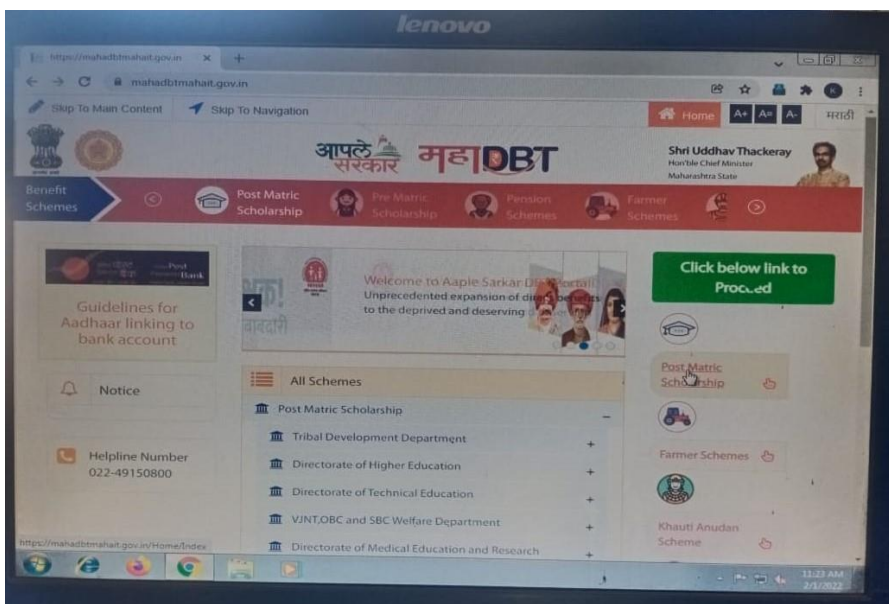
lenovo

https://mahadbtmahait.gov.in

mahadbtmahait.gov.in

Skip To Main Content Skip To Navigation

Home A+ A= A- मराठी

आपले सरकार महाDBT

Shri Uddhav Thackeray
Hon'ble Chief Minister
Maharashtra State

Benefit Schemes

Post Matric Scholarship

Pre Matric Scholarship

Pension Schemes

Farmer Schemes

Post Bank

Guidelines for Aadhaar linking to bank account

Welcome to Aaple Sarkar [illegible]
Unprecedented expansion of di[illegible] benefits to the deprived and deserving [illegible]

Click below link to Proc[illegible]d

Post Matric Scholarship

Notice

All Schemes

Post Matric Scholarship

Tribal Development Department +

Directorate of Higher Education +

Directorate of Technical Education +

VJNT,OBC and SBC Welfare Department +

Directorate of Medical Education and Research +

Helpline Number
022-49150800

Farmer Schemes

Khauti Anudan Scheme

https://mahadbtmahait.gov.in/Home/Index

11:23 AM
2/1/2022